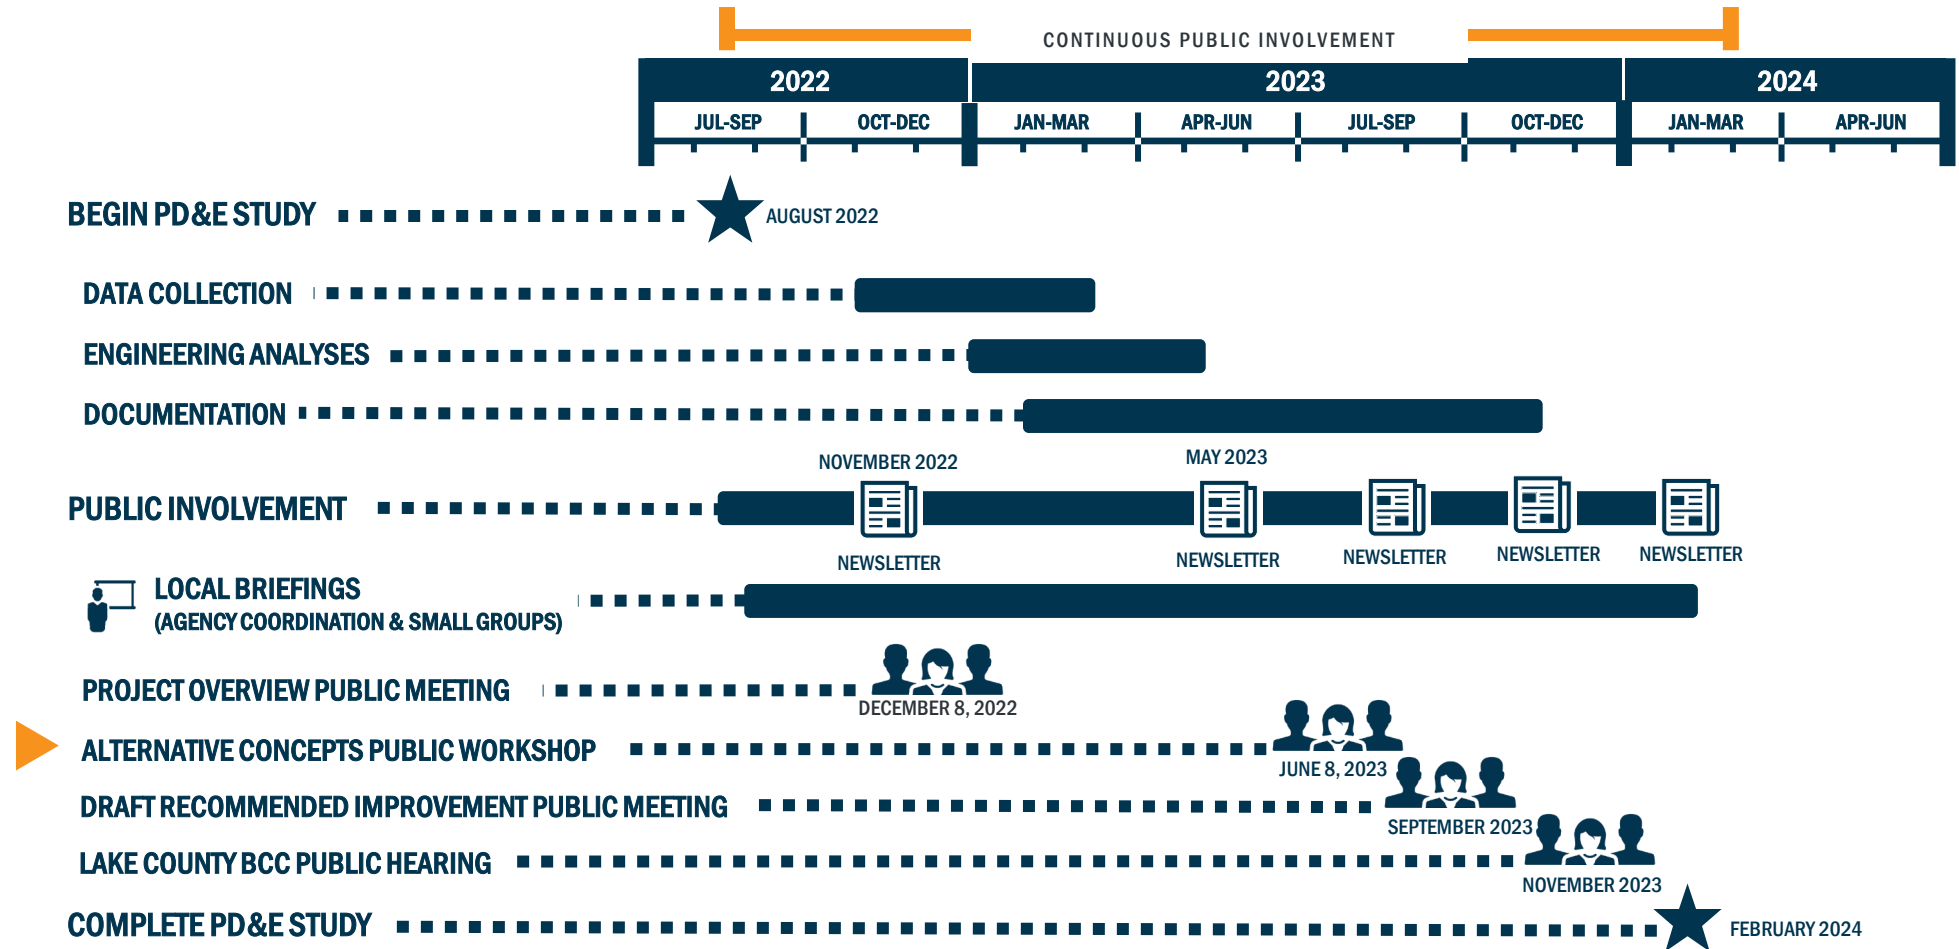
CONTINUOUS PUBLIC INVOLVEMENT

| 2022 | | 2023 | | | | 2024 | |
|---|---|---|---|---|---|---|---|
| JUL-SEP | OCT-DEC | JAN-MAR | APR-JUN | JUL-SEP | OCT-DEC | JAN-MAR | APR-JUN |

BEGIN PD&E STUDY

AUGUST 2022

DATA COLLECTION

ENGINEERING ANALYSES

DOCUMENTATION

NOVEMBER 2022

MAY 2023

PUBLIC INVOLVEMENT

NEWSLETTER

NEWSLETTER

NEWSLETTER

NEWSLETTER

NEWSLETTER

LOCAL BRIEFINGS
(AGENCY COORDINATION & SMALL GROUPS)

PROJECT OVERVIEW PUBLIC MEETING

DECEMBER 8, 2022

ALTERNATIVE CONCEPTS PUBLIC WORKSHOP

JUNE 8, 2023

DRAFT RECOMMENDED IMPROVEMENT PUBLIC MEETING

SEPTEMBER 2023

LAKE COUNTY BCC PUBLIC HEARING

NOVEMBER 2023

COMPLETE PD&E STUDY

FEBRUARY 2024